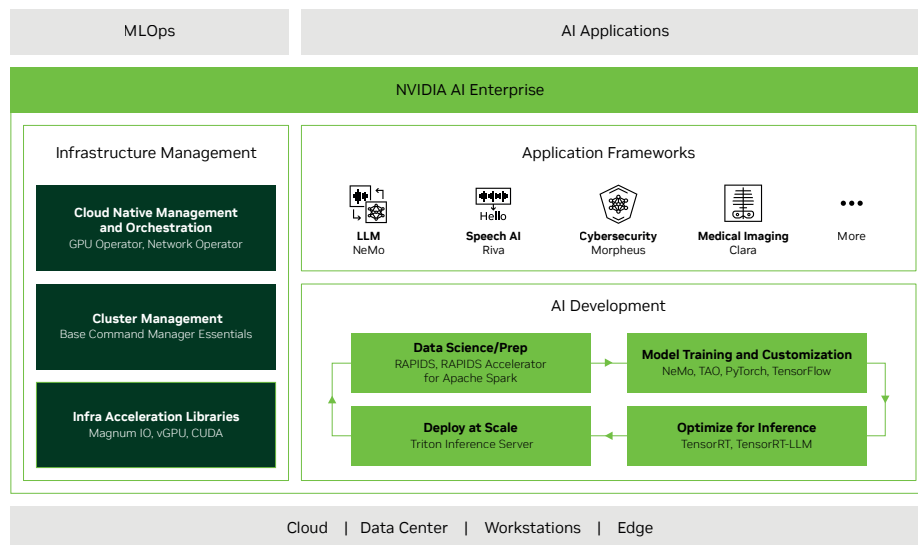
MLOps

AI Applications

NVIDIA AI Enterprise

Infrastructure Management

Cloud Native Management and Orchestration
GPU Operator, Network Operator

Cluster Management
Base Command Manager Essentials

Infra Acceleration Libraries
Magnum IO, vGPU, CUDA

Application Frameworks

LLM
NeMo

Hello
Speech AI
Riva

Cybersecurity
Morpheus

Medical Imaging
Clara

More

AI Development

Data Science/Prep
RAPIDS, RAPIDS Accelerator for Apache Spark

Model Training and Customization
NeMo, TAO, PyTorch, TensorFlow

Deploy at Scale
Triton Inference Server

Optimize for Inference
TensorRT, TensorRT-LLM

Cloud | Data Center | Workstations | Edge